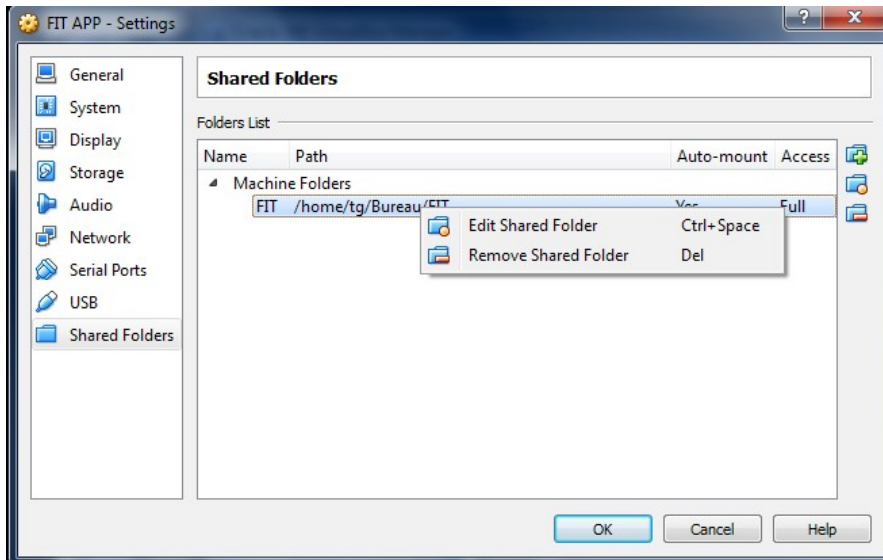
FIT APP - Settings

?

x

General
System
Display
Storage
Audio
Network
Serial Ports
USB
Shared Folders

Shared Folders

Folders List

| Name | Path | Auto-mount | Access |
|---|---|---|---|
| Machine Folders | | | |
| FIT | /home/tg/Bureau/FIT | Yes | Full |

Edit Shared Folder Ctrl+Space
Remove Shared Folder Del

OK
Cancel
Help